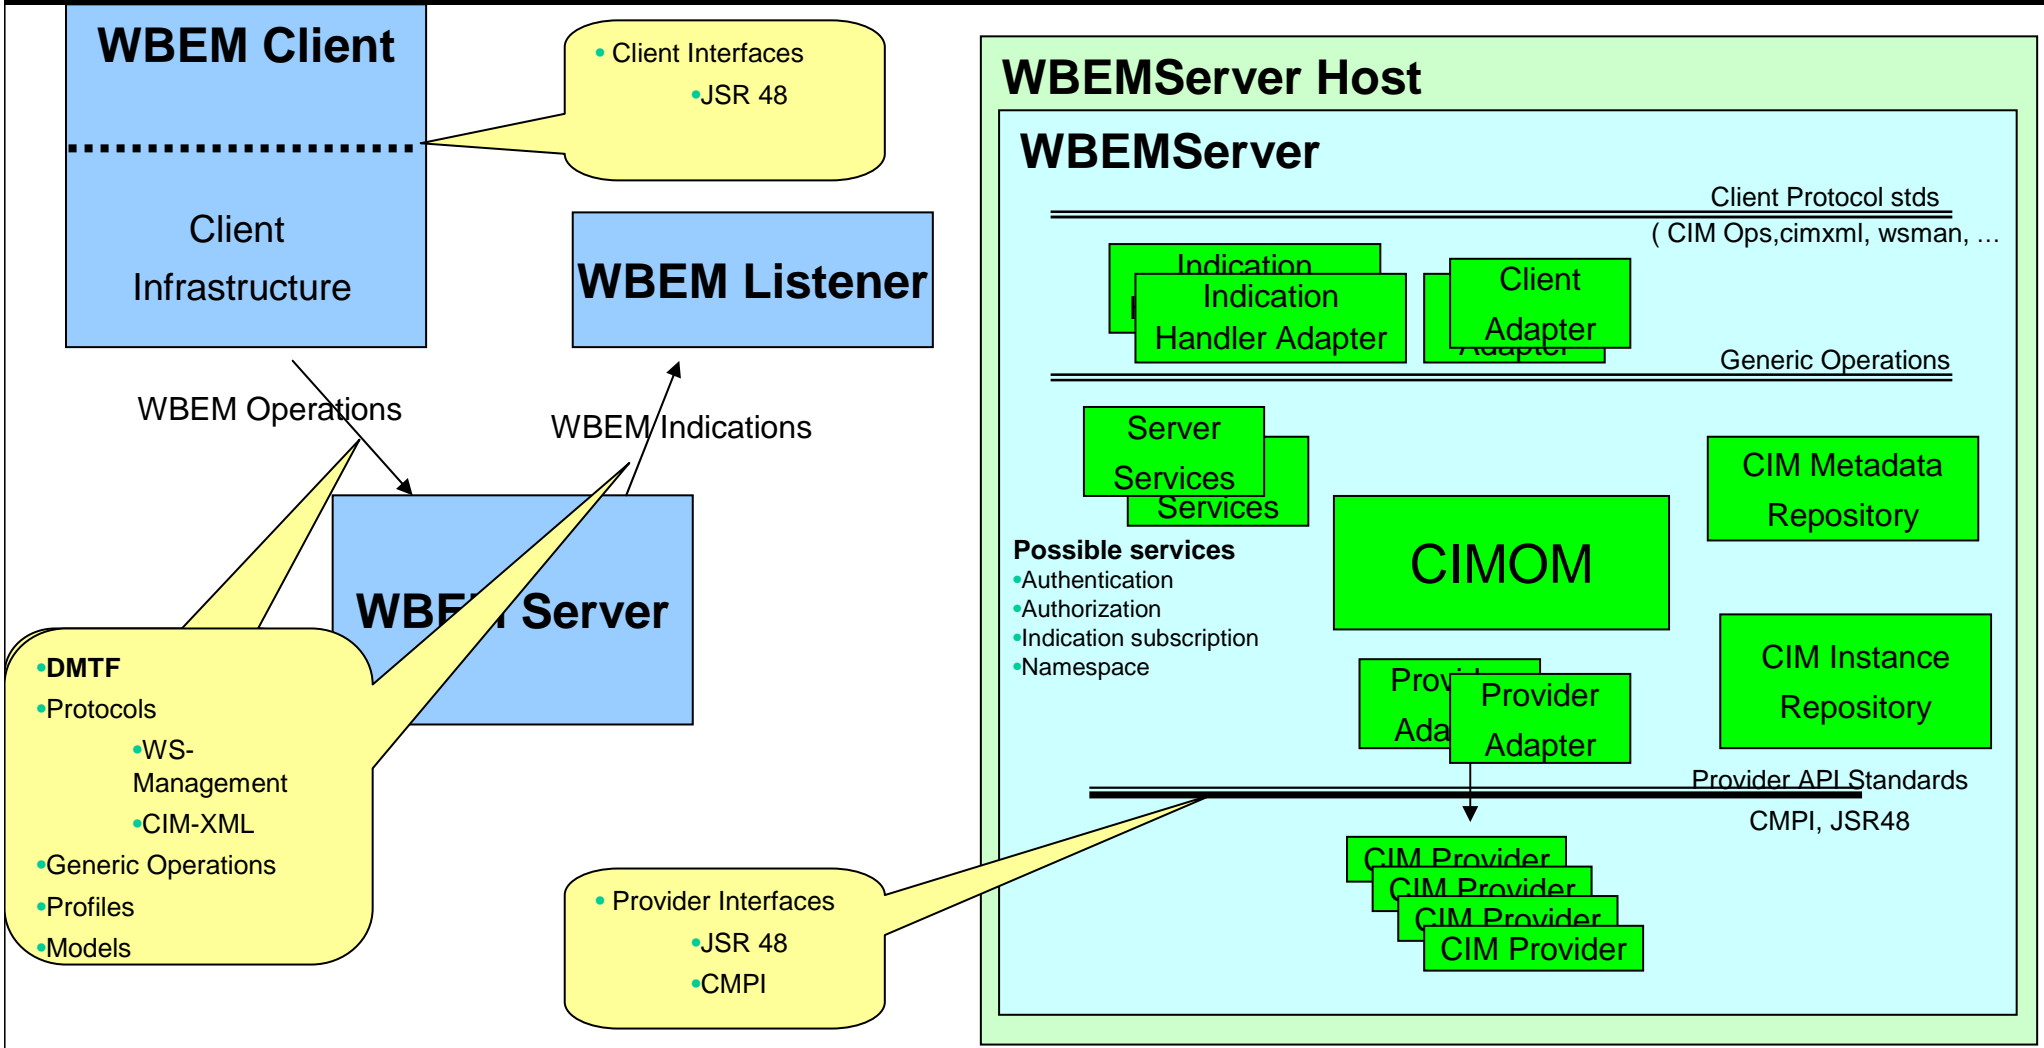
WBEM Client

Client Infrastructure

•Client Interfaces
•JSR 48

WBEM Listener

WBEM Operations

WBEM Indications

WBEM Server

•DMTF
•Protocols
•WS-Management
•CIM-XML
•Generic Operations
•Profiles
•Models

•Provider Interfaces
•JSR 48
•CMPI

WBEMServer Host

WBEMServer

Client Protocol stds
( CIM Ops,cimxml, wsman, …

Indication
Indication Handler Adapter

Client Adapter

Generic Operations

Server Services
Services

CIM Metadata Repository

Possible services
•Authentication
•Authorization
•Indication subscription
•Namespace

CIMOM

Prov
Ada
Provider Adapter

CIM Instance Repository

Provider API Standards
CMPI, JSR48

CIM Provider
CIM Provider
CIM Provider
CIM Provider